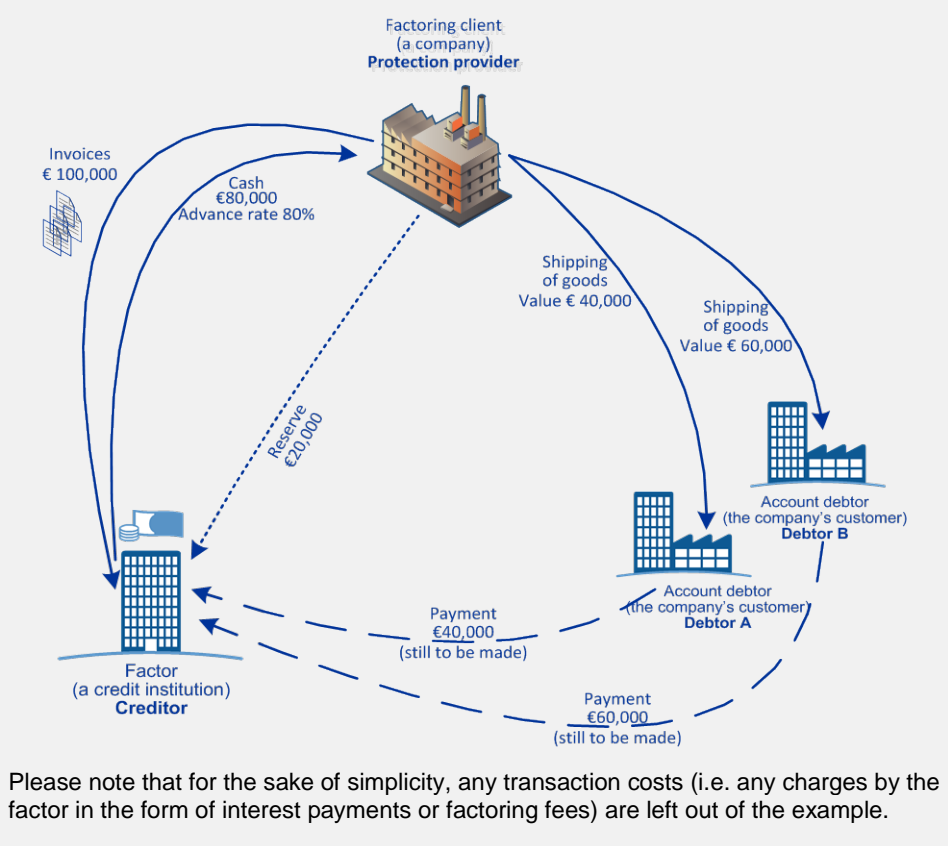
Factoring client
(a company)
**Protection provider**

Invoices
€ 100,000

Cash
€80,000
Advance rate 80%

Shipping
of goods
Value € 40,000

Shipping
of goods
Value € 60,000

Reserve
€20,000

Account debtor
(the company's customer)
**Debtor B**

Account debtor
(the company's customer)
**Debtor A**

Payment
€40,000
(still to be made)

Factor
(a credit institution)
**Creditor**

Payment
€60,000
(still to be made)

Please note that for the sake of simplicity, any transaction costs (i.e. any charges by the factor in the form of interest payments or factoring fees) are left out of the example.